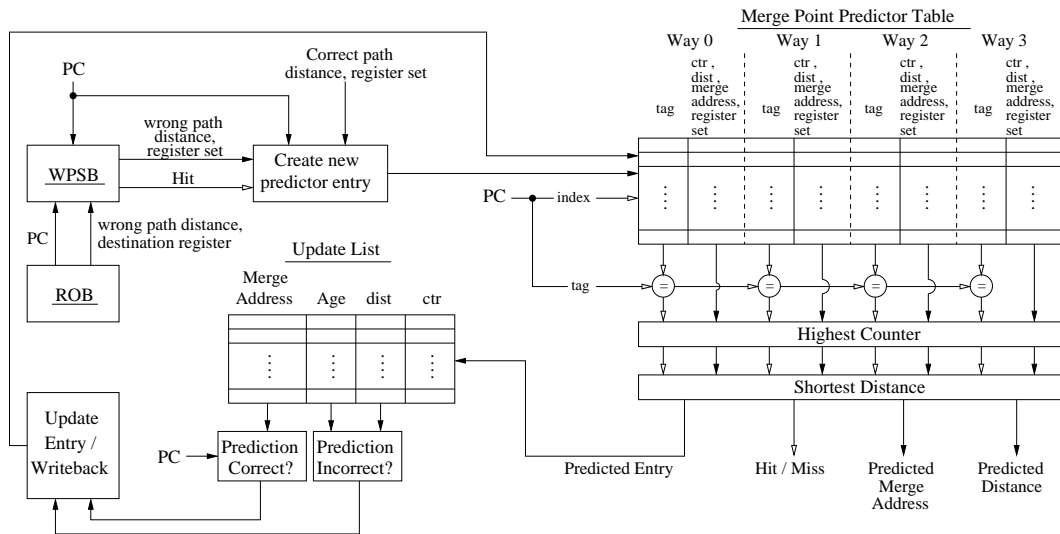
Merge Point Predictor Table

Way 0

Way 1

Way 2

Way 3

tag

ctr, dist, merge address, register set

tag

ctr, dist, merge address, register set

tag

ctr, dist, merge address, register set

tag

ctr, dist, merge address, register set

PC

Correct path distance, register set

wrong path distance, register set

WPSB

Hit

Create new predictor entry

PC

index

wrong path distance, destination register

PC

ROB

Update List

Merge Address

Age

dist

ctr

tag

Highest Counter

Shortest Distance

Update Entry / Writeback

PC

Prediction Correct?

Prediction Incorrect?

Predicted Entry

Hit / Miss

Predicted Merge Address

Predicted Distance